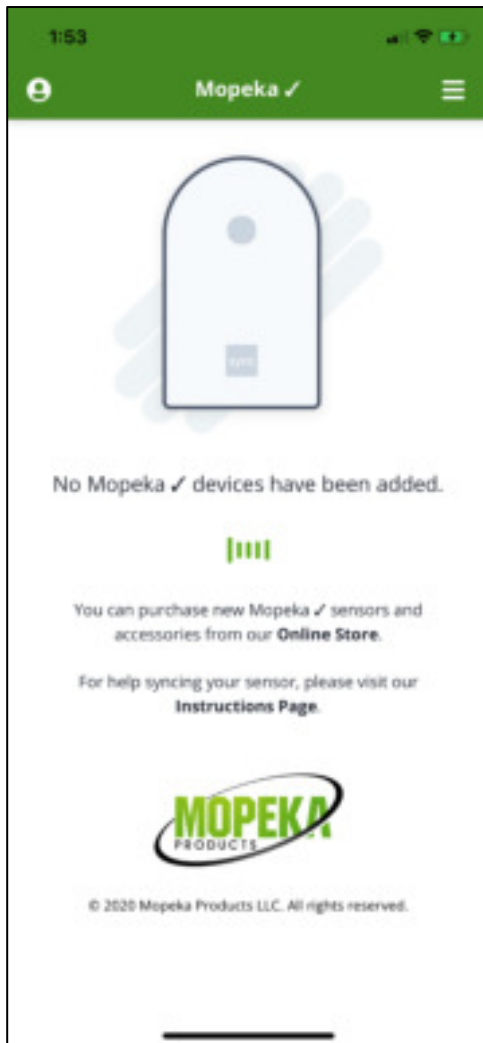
1:53

Mopeka ✓

sync

No Mopeka ✓ devices have been added.

You can purchase new Mopeka ✓ sensors and accessories from our **Online Store**.

For help syncing your sensor, please visit our **Instructions Page**.

MOPEKA
PRODUCTS

© 2020 Mopeka Products LLC. All rights reserved.